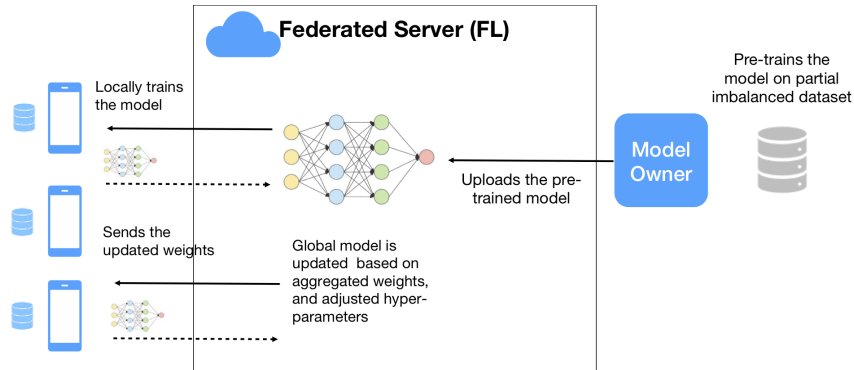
Federated Server (FL)

Locally trains the model

Sends the updated weights

Global model is updated based on aggregated weights, and adjusted hyper-parameters

Uploads the pre-trained model

Model Owner

Pre-trains the model on partial imbalanced dataset